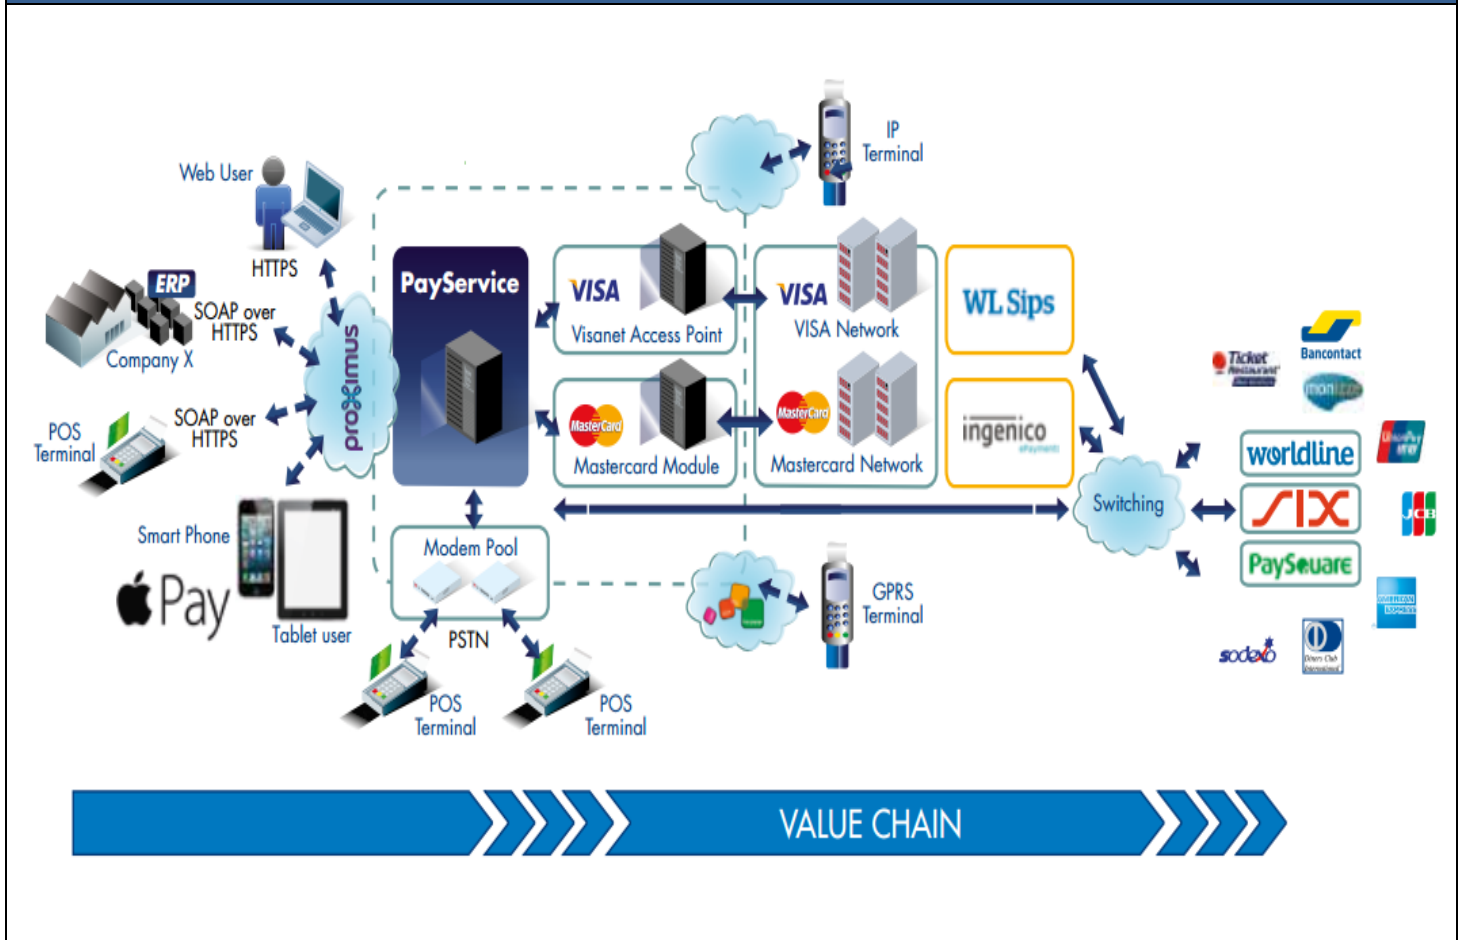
IP Terminal

Web User

HTTPS

ERP

SOAP over HTTPS

Company X

POS Terminal

SOAP over HTTPS

proximus

PayService

VISA

Visanet Access Point

VISA

VISA Network

WL Sips

MasterCard

Mastercard Module

MasterCard

Mastercard Network

ingenico

Ticket Restaurant

Bancontact

monizze

worldline

SIX

PaySquare

Switching

Smart Phone

Pay

Tablet user

Modem Pool

PSTN

GPRS Terminal

POS Terminal

POS Terminal

sodexo

VALUE CHAIN